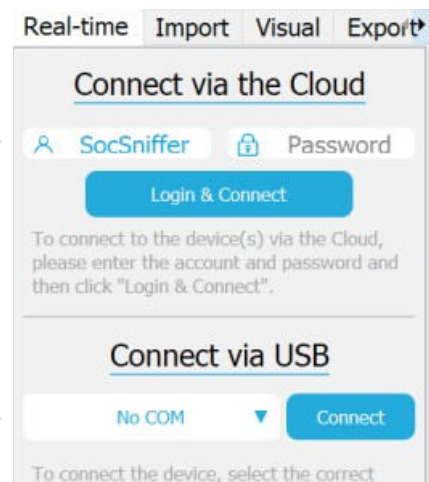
Real-time Import Visual Export

Connect via the Cloud

SocSniffer Password

Login & Connect

To connect to the device(s) via the Cloud, please enter the account and password and then click "Login & Connect".

Connect via USB

No COM

Connect

To connect the device, select the correct